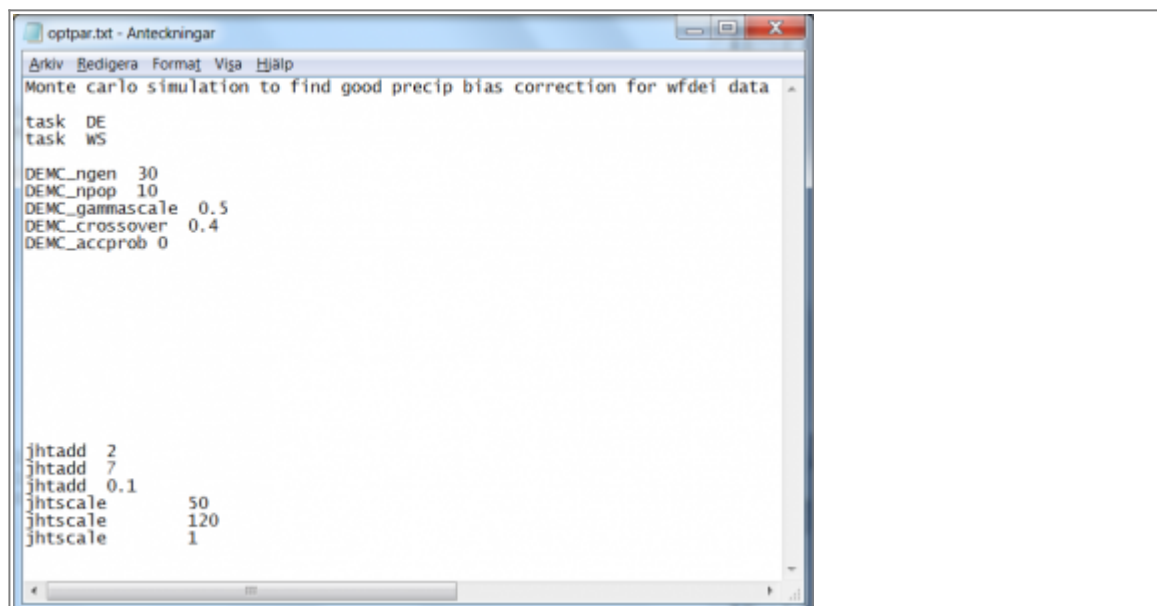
optpar.txt - Anteckningar

Arkiv Redigera Format Visa Hjälp

Monte carlo simulation to find good precip bias correction for wfdei data

task DE
task WS

DEMC_ngen 30
DEMC_npop 10
DEMC_gammascale 0.5
DEMC_crossover 0.4
DEMC_accprob 0

jhtadd 2
jhtadd 7
jhtadd 0.1
jhtscale 50
jhtscale 120
jhtscale 1